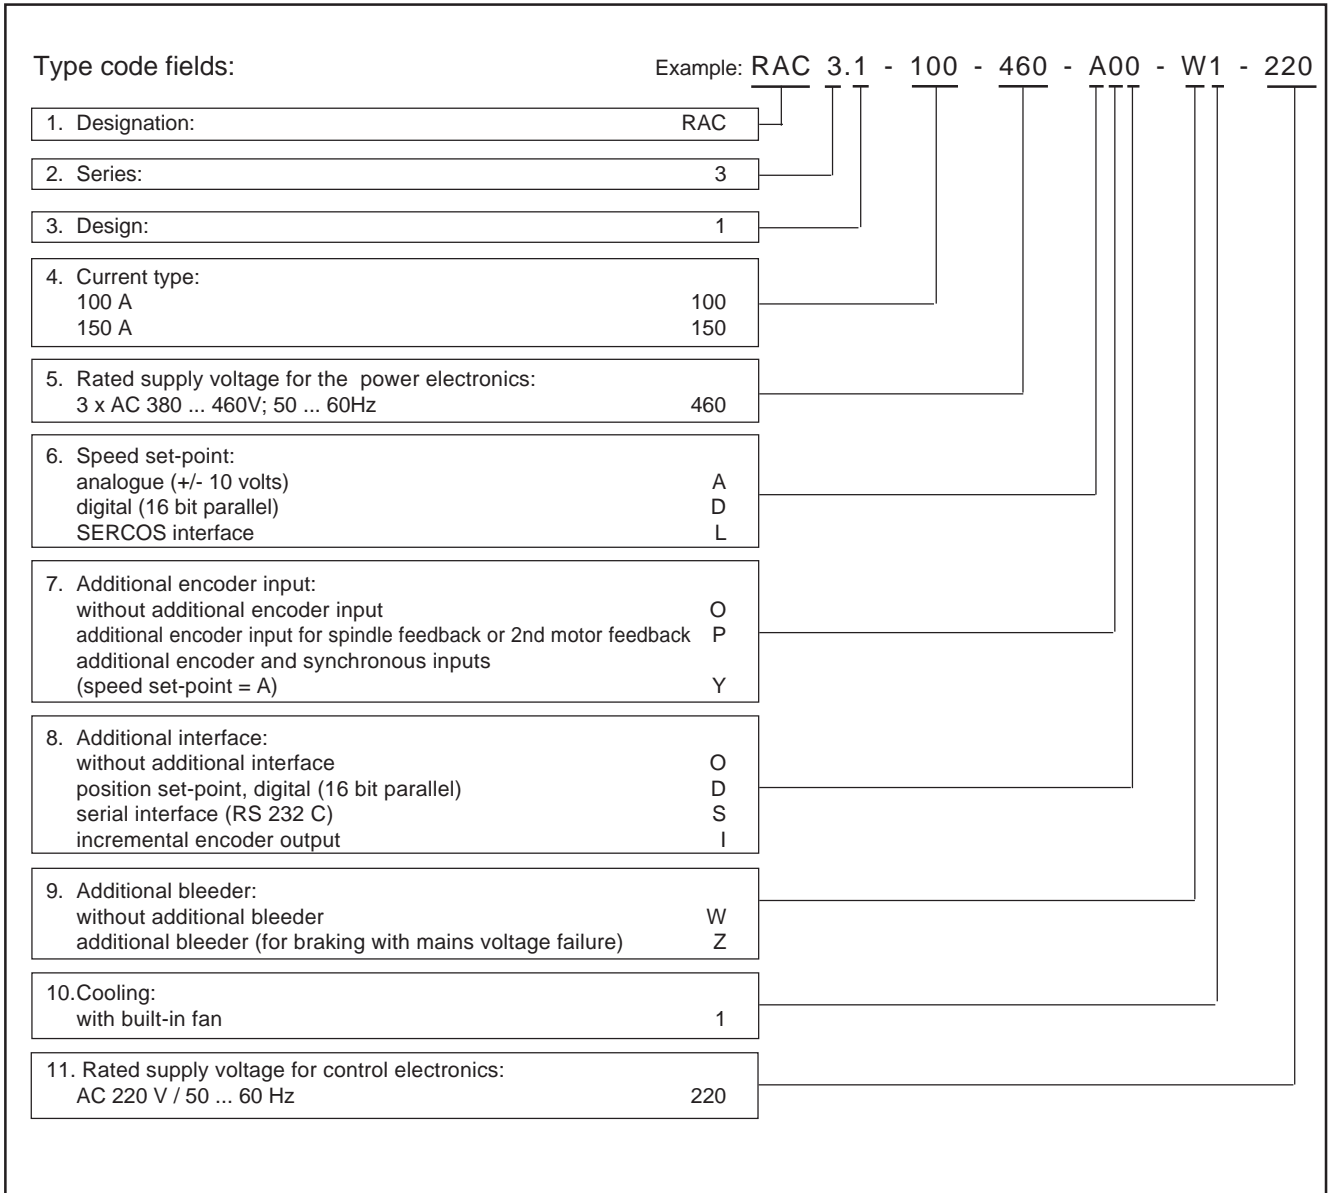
Type code fields:

Example: RAC 3.1 - 100 - 460 - A00 - W1 - 220

1. Designation: RAC

2. Series: 3

3. Design: 1

4. Current type:
100 A 100
150 A 150

5. Rated supply voltage for the power electronics:
3 x AC 380 ... 460V; 50 ... 60Hz 460

6. Speed set-point:
analogue (+/- 10 volts) A
digital (16 bit parallel) D
SERCOS interface L

7. Additional encoder input:
without additional encoder input O
additional encoder input for spindle feedback or 2nd motor feedback P
additional encoder and synchronous inputs
(speed set-point = A) Y

8. Additional interface:
without additional interface O
position set-point, digital (16 bit parallel) D
serial interface (RS 232 C) S
incremental encoder output I

9. Additional bleeder:
without additional bleeder W
additional bleeder (for braking with mains voltage failure) Z

10.Cooling:
with built-in fan 1

11. Rated supply voltage for control electronics:
AC 220 V / 50 ... 60 Hz 220